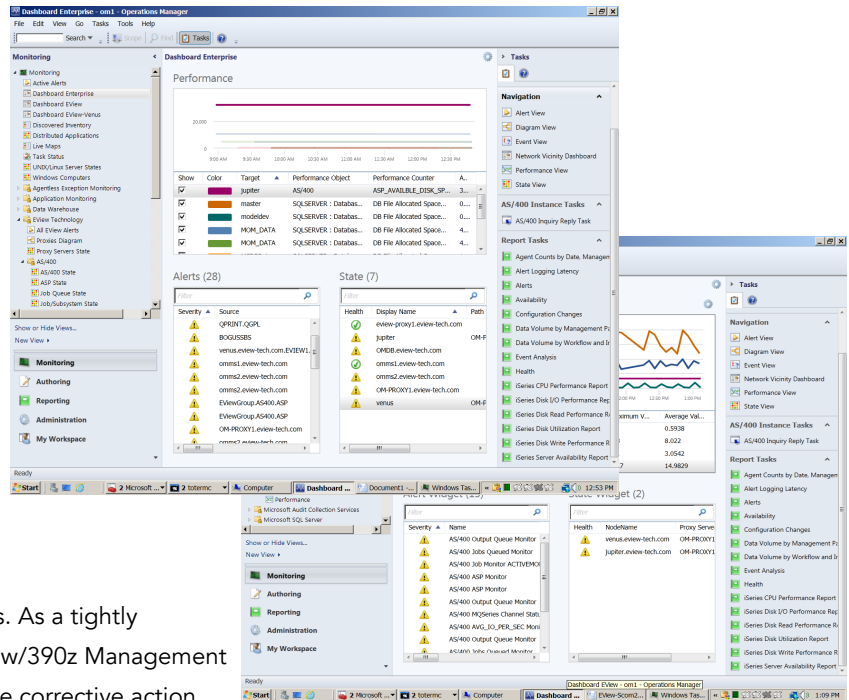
Dashboard Enterprise - om1 - Operations Manager
File Edit View Go Tasks Tools Help
Search ▾ | Scope | Find | Tasks |

Monitoring
Monitoring
Active Alerts
Dashboard Enterprise
Dashboard EView
Dashboard EView-Venus
Discovered Inventory
Distributed Applications
Live Maps
Task Status
UNIX/Linux Server States
Windows Computers
Agentless Exception Monitoring
Application Monitoring
Data Warehouse
EView Technology
All EView Alerts
Proxies Diagram
Proxy Servers State
AS/400
AS/400 State
ASP State
Job Queue State
Job/Subsystem State

Show or Hide Views...
New View ▸
Monitoring
Authoring
Reporting
Administration
My Workspace

Dashboard Enterprise
Performance
20,000
9:00 AM 9:30 AM 10:00 AM 10:30 AM 11:00 AM 11:30 AM 12:00 PM 12:30 PM

| Show | Color | Target | Performance Object | Performance Counter | A.. |
|---|---|---|---|---|---|
| ☑ | | jupiter | AS/400 | ASP_AVAILBLE_DISK_SP... | 3... |
| ☑ | | master | SQLSERVER : Databas... | DB File Allocated Space... | 0.... |
| ☑ | | modeldev | SQLSERVER : Databas... | DB File Allocated Space... | 0.... |
| ☑ | | MOM_DATA | SQLSERVER : Databas... | DB File Allocated Space... | 4.... |
| ☑ | | MOM_DATA | SQLSERVER : Databas... | DB File Allocated Space... | 4... |

Alerts (28)
Filter
| Severity | Source |
|---|---|
| | QPRINT.QGPL |
| | BOGUSSBS |
| | venus.eview-tech.com.EVIEW1 |
| | omms1.eview-tech.com |
| | omms2.eview-tech.com |
| | omms2.eview-tech.com |
| | EViewGroup.AS400.ASP |
| | EViewGroup.AS400.ASP |
| | OM-PROXY1.eview-tech.com |
| | omms2.eview-tech.com |

State (7)
Filter
| Health | Display Name | Path |
|---|---|---|
| | eview-proxy1.eview-tech.com | |
| | jupiter | OM-F |
| | OMDB.eview-tech.com | |
| | omms1.eview-tech.com | |
| | omms2.eview-tech.com | |
| | OM-PROXY1.eview-tech.com | |
| | venus | OM-F |

Tasks
Navigation
Alert View
Diagram View
Event View
Network Vicinity Dashboard
Performance View
State View
AS/400 Instance Tasks
AS/400 Inquiry Reply Task
Report Tasks
Agent Counts by Date, Managem
Alert Logging Latency
Alerts
Availability
Configuration Changes
Data Volume by Management Pa
Data Volume by Workflow and In
Event Analysis
Health
iSeries CPU Performance Report
iSeries Disk I/O Performance Rep
iSeries Disk Read Performance Re
iSeries Disk Utilization Report
iSeries Disk Write Performance R
iSeries Server Availability Report

Ready
Start | 2 Microsoft ... | 2 totermc | Computer | Dashboard ... | Document1 -... | Windows Tas... | 12:53 PM

ximum V... | Average Val...
0.5938
8.022
3.0542
.7 | 14.9829
12:00 PM 1:00 PM

Performance
Microsoft Audit Collection Services
Microsoft SQL Server
Show or Hide Views...
New View ▸
Monitoring
Authoring
Reporting
Administration
My Workspace

Alert Widget (25)
Filter
| Severity | Name |
|---|---|
| | AS/400 Output Queue Monitor |
| | AS/400 Jobs Queued Monitor |
| | AS/400 Job Monitor ACTIVEMO |
| | AS/400 ASP Monitor |
| | AS/400 ASP Monitor |
| | AS/400 Output Queue Monitor |
| | AS/400 MQSeries Channel Statu |
| | AS/400 AVG_IO_PER_SEC Moni |
| | AS/400 Output Queue Monitor |
| | AS/400 Jobs Queued Monitor |

State Widget (2)
Filter
| Health | NodeName | Proxy Serve |
|---|---|---|
| | venus.eview-tech.com | OM-PROXY1 |
| | jupiter.eview-tech.com | OM-PROXY1 |

Tasks
Navigation
Alert View
Diagram View
Event View
Network Vicinity Dashboard
Performance View
State View
AS/400 Instance Tasks
AS/400 Inquiry Reply Task
Report Tasks
Agent Counts by Date, Managem
Alert Logging Latency
Alerts
Availability
Configuration Changes
Data Volume by Management Pa
Data Volume by Workflow and In
Event Analysis
Health
iSeries CPU Performance Report
iSeries Disk I/O Performance Rep
iSeries Disk Read Performance Re
iSeries Disk Utilization Report
iSeries Disk Write Performance R
iSeries Server Availability Report

Ready
Start | 2 Microsoft ... | 2 totermc | Computer | Dashboard ... | EView-Scom2... | Windows Tas... | 1:09 PM
Dashboard EView - om1 - Operations Manager

s. As a tightly
w/390z Management
e corrective action